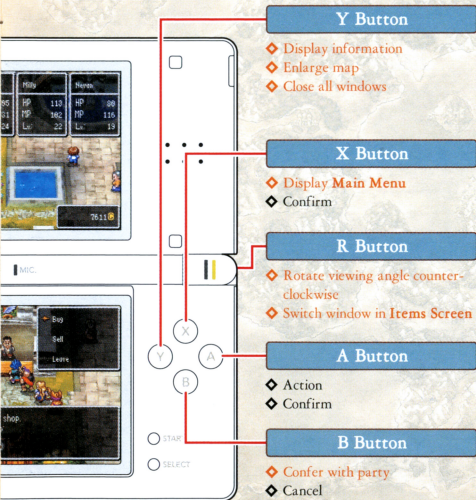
Y Button

◆ Display information
◆ Enlarge map
◆ Close all windows

X Button

◆ Display **Main Menu**
◆ Confirm

R Button

◆ Rotate viewing angle counter-clockwise
◆ Switch window in **Items Screen**

A Button

◆ Action
◆ Confirm

B Button

◆ Confer with party
◆ Cancel

Milly
HP 113
MP 102
Lv 22

Nevan
HP 80
MP 116
Lv 19

95
61
24

7611

MIC.

Buy
Sell
Leave

shop.

X
Y
A
B

START
SELECT